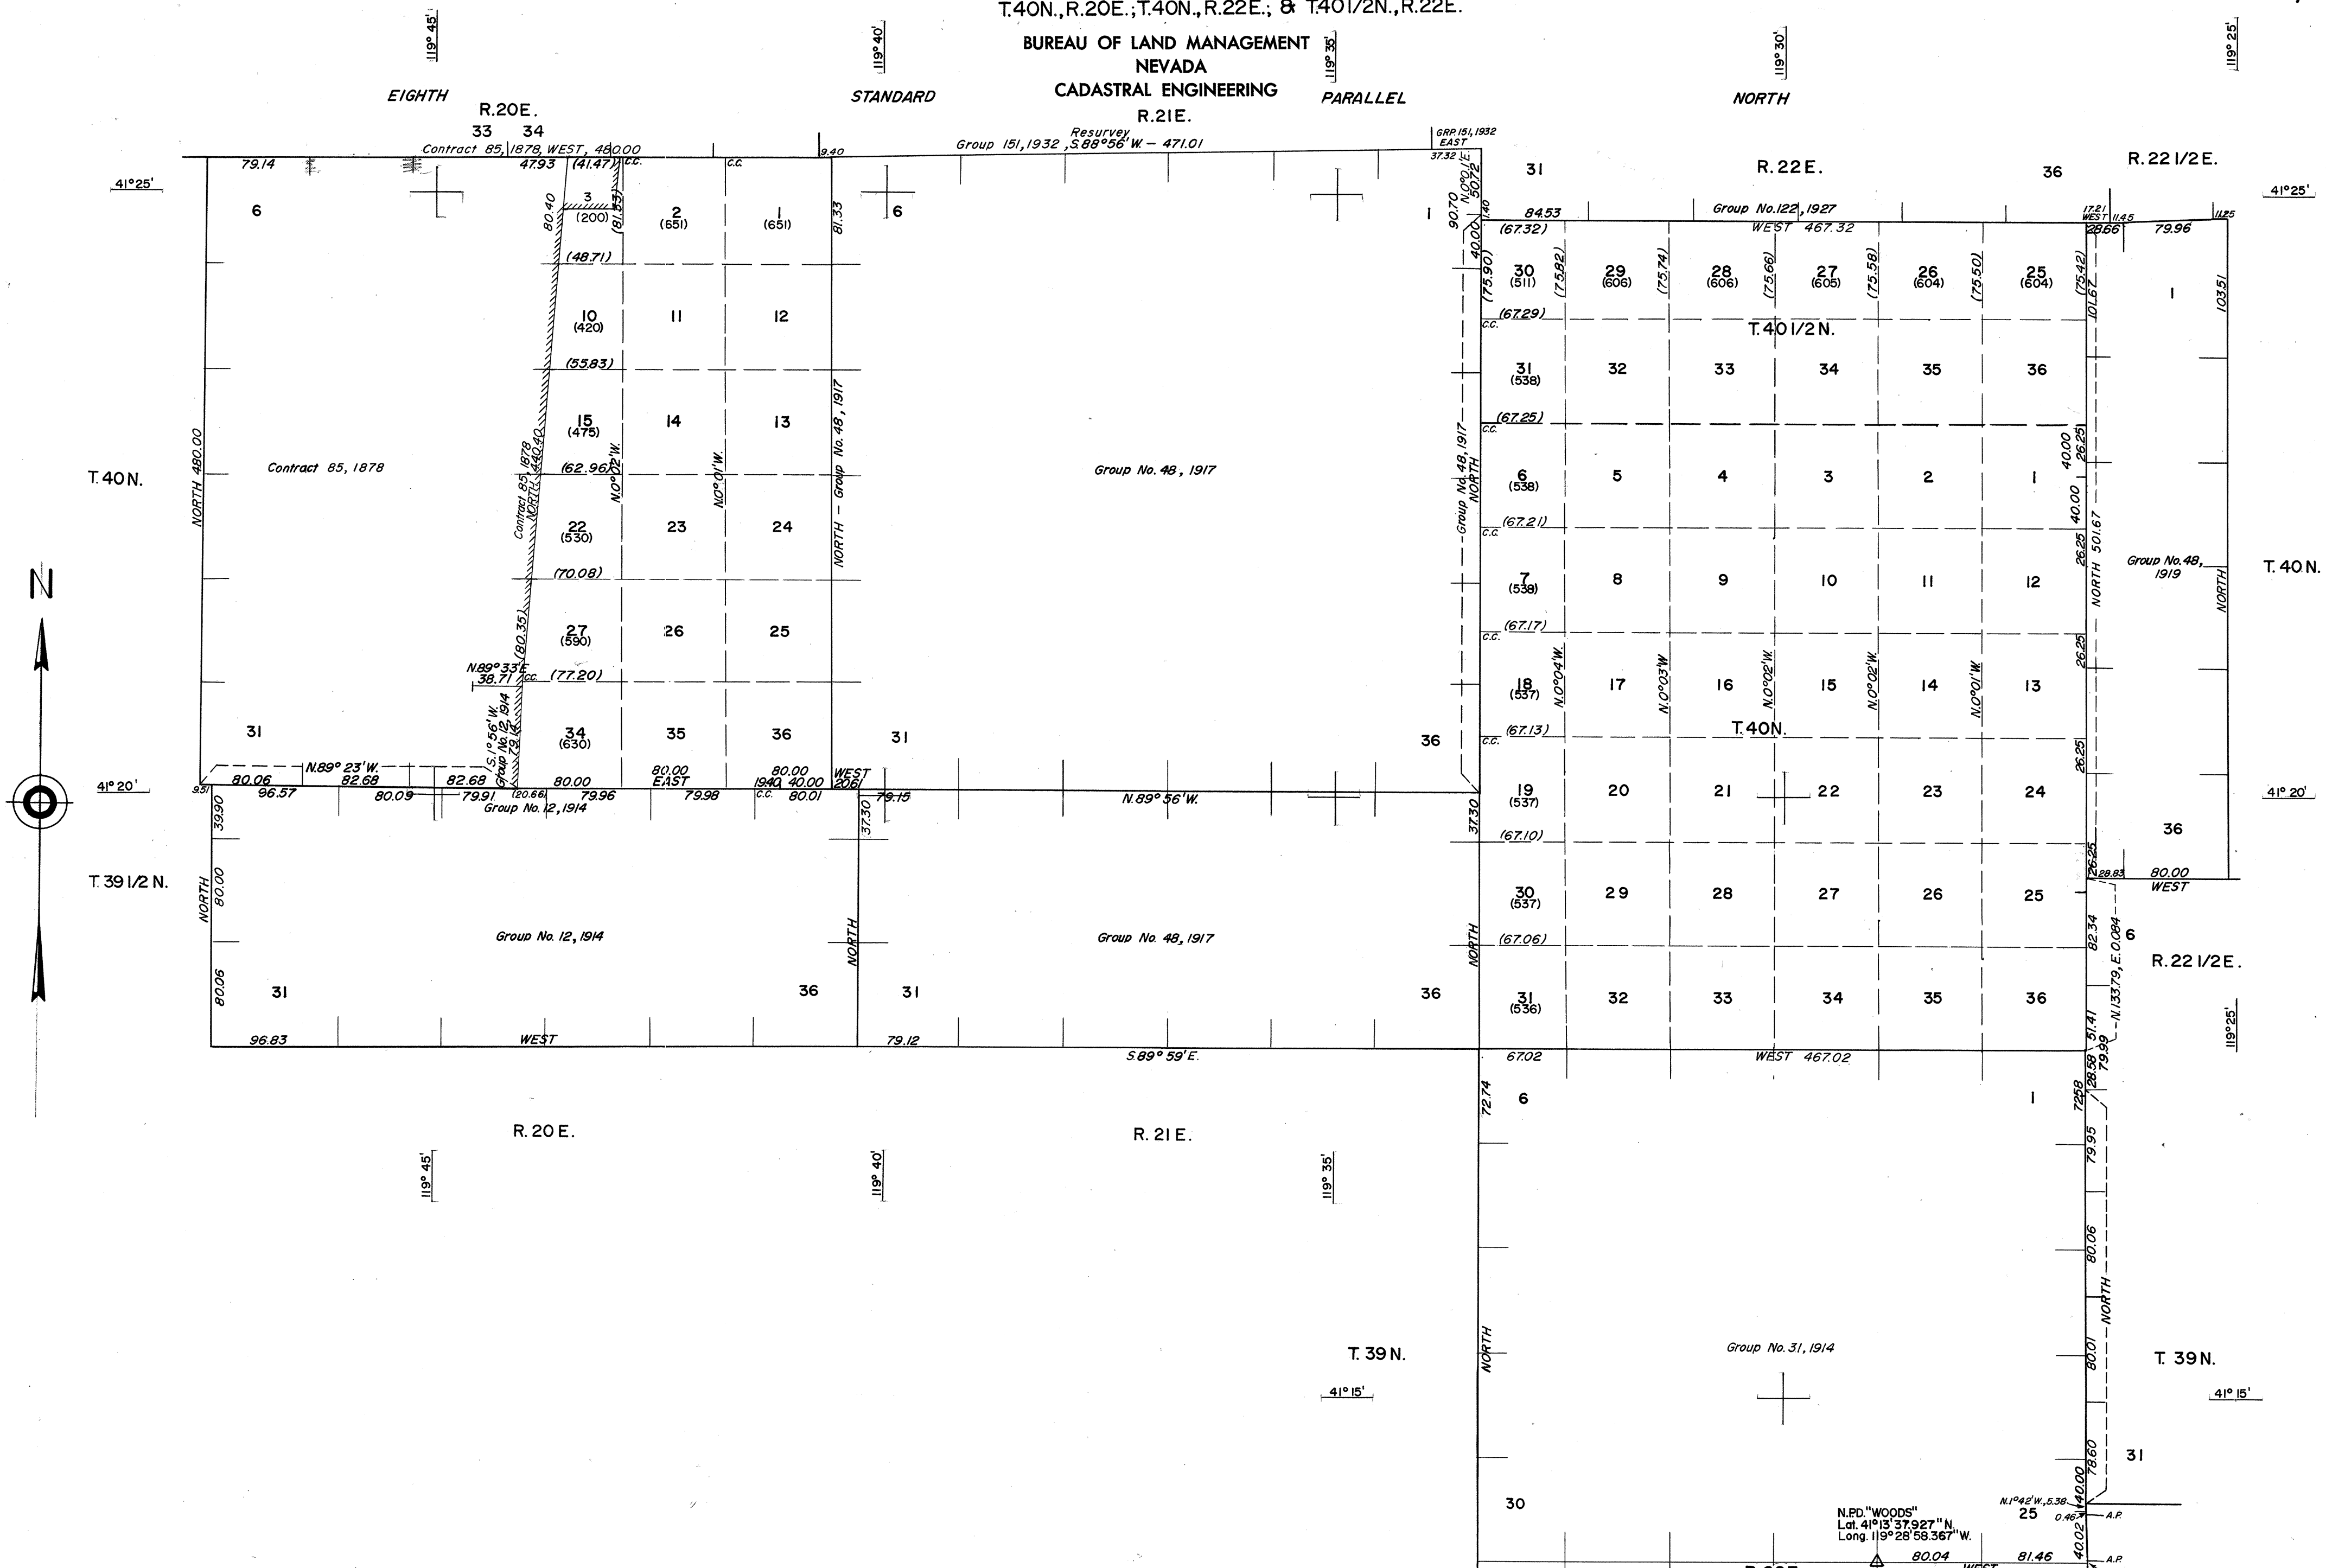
T.40N., R.20E.; T.40N., R.22E.; & T.40 1/2N., R.22E.

BUREAU OF LAND MANAGEMENT
NEVADA
CADASTRAL ENGINEERING

119° 45'
119° 40'
119° 35'
119° 30'
119° 25'

EIGHTH STANDARD PARALLEL NORTH

R.20E.
33 34
R.21E.
R.22E.
R.22 1/2E.

Contract 85, 1878, WEST, 480.00
Resurvey
Group 151, 1932, S.88°56'W. – 471.01
GRP. 151, 1932 EAST
37.32
79.14
47.93
(41.47)
C.C.
9.40
N.0°01'E. 50.72
90.70
41°25'
41°25'
6
3 (200)
2 (651)
1 (651)
6
1
31
36
80.40
(81.53)
81.33
(48.71)
10 (420)
11
12
(55.83)
15 (475)
14
13
(62.96)
22 (530)
23
24
(70.08)
27 (590)
26
25
N.89°33'E. 38.71
C.C.
(77.20)
34 (630)
35
36
31
31
36
Contract 85, 1878
NORTH 480.00
Contract 85, 1878 NORTH 440.40
(80.35)
N.0°02'W.
N.0°01'W.
NORTH – Group No. 48, 1917
Group No. 48, 1917
T.40N.
N
S.1°56'W. Group No. 12, 1914 79.14
N.89°23'W.
80.06
82.68
82.68
9.51
96.57
80.09
79.91
(20.66)
80.00
79.96
80.00 EAST
79.98
80.00
1940 40.00
C.C.
80.01
WEST 20.61
79.15
N.89°56'W.
Group No. 12, 1914
41°20'
41°20'
39.90
80.00
NORTH
80.06
37.30
37.30
T.39 1/2N.
Group No. 12, 1914
NORTH
Group No. 48, 1917
31
36
31
36
96.83
WEST
79.12
S.89°59'E.
R.20E.
R.21E.
Group No. 48, 1917 NORTH

84.53
Group No. 122, 1927
WEST 467.32
17.21 WEST 11.45
11.25
28.66
79.96
(67.32)
(75.90)
40.00
1.40
30 (511)
(75.82)
29 (606)
(75.74)
28 (606)
(75.66)
27 (605)
(75.58)
26 (604)
(75.50)
25 (604)
(75.42)
101.67
1
103.51
(67.29)
C.C.
T.40 1/2N.
31 (538)
32
33
34
35
36
(67.25)
C.C.
6 (538)
5
4
3
2
1
40.00
26.25
40.00
26.25
(67.21)
C.C.
7 (538)
8
9
10
11
12
NORTH 501.67
Group No. 48, 1919
NORTH
T.40N.
(67.17)
C.C.
26.25
18 (537)
N.0°04'W.
17
N.0°03'W.
16
N.0°02'W.
15
N.0°02'W.
14
N.0°01'W.
13
(67.13)
C.C.
T.40N.
26.25
19 (537)
20
21
22
23
24
36
(67.10)
26.25
28.83
80.00 WEST
30 (537)
29
28
27
26
25
(67.06)
6
R.22 1/2E.
82.34
N.133.79, E.0.084
31 (536)
32
33
34
35
36
51.41
79.99
67.02
WEST 467.02
28.58
72.58
72.74
6
1
79.95
80.06
NORTH
80.01
Group No. 31, 1914
T. 39N.
T. 39N.
41°15'
41°15'
78.60
31
40.00
N.1°42'W., 5.38
0.46
A.P.
30
N.P.D. "WOODS"
Lat. 41°13'37.927"N.
Long. 119°28'58.367"W.
25
40.02
80.04
WEST
81.46
A.P.
119° 45'
119° 40'
119° 35'
119° 25'